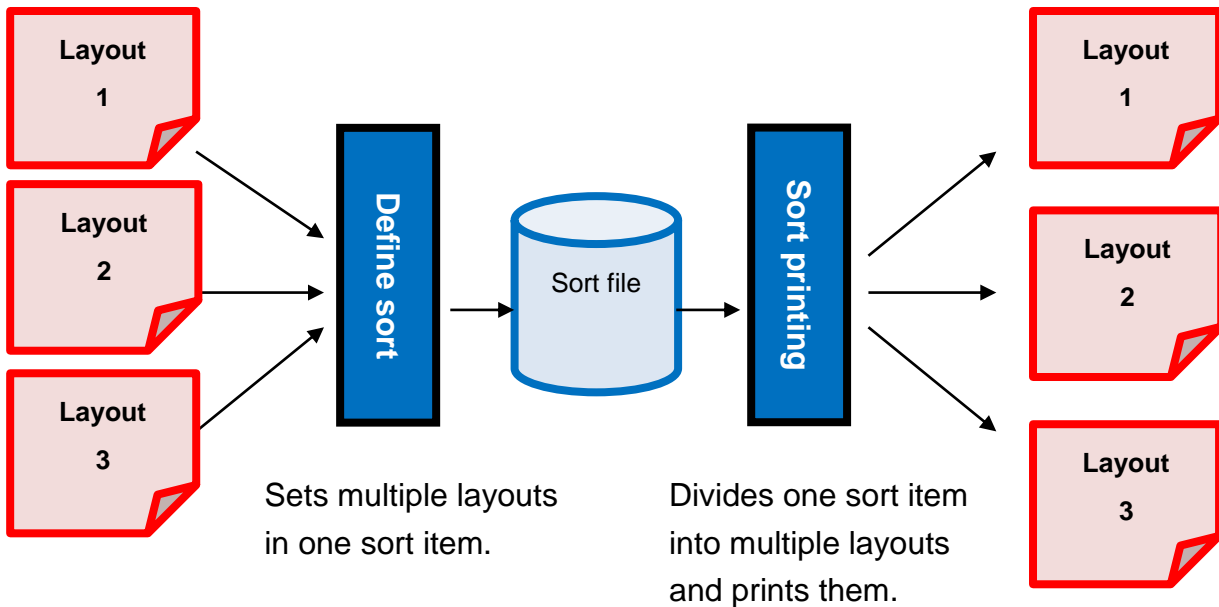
Layout
1

Layout
2

Layout
3

Define sort

Sort file

Sort printing

Layout
1

Layout
2

Layout
3

Sets multiple layouts in one sort item.

Divides one sort item into multiple layouts and prints them.